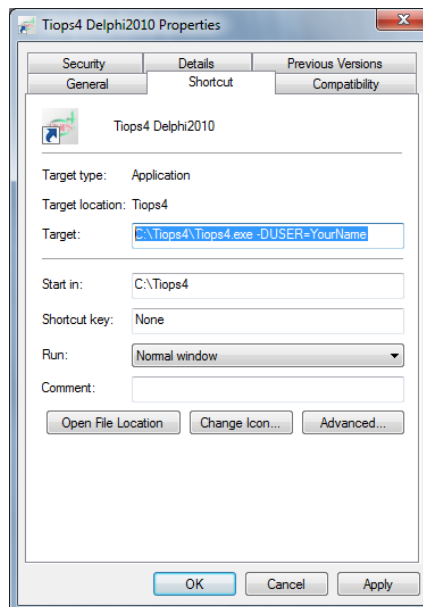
Tiops4 Delphi2010 Properties

Security
Details
Previous Versions
General
Shortcut
Compatibility

Tiops4 Delphi2010

Target type: Application

Target location: Tiops4

Target: C:\Tiops4\Tiops4.exe -DUSER=YourName

Start in: C:\Tiops4

Shortcut key: None

Run: Normal window

Comment:

Open File Location
Change Icon...
Advanced...

OK
Cancel
Apply